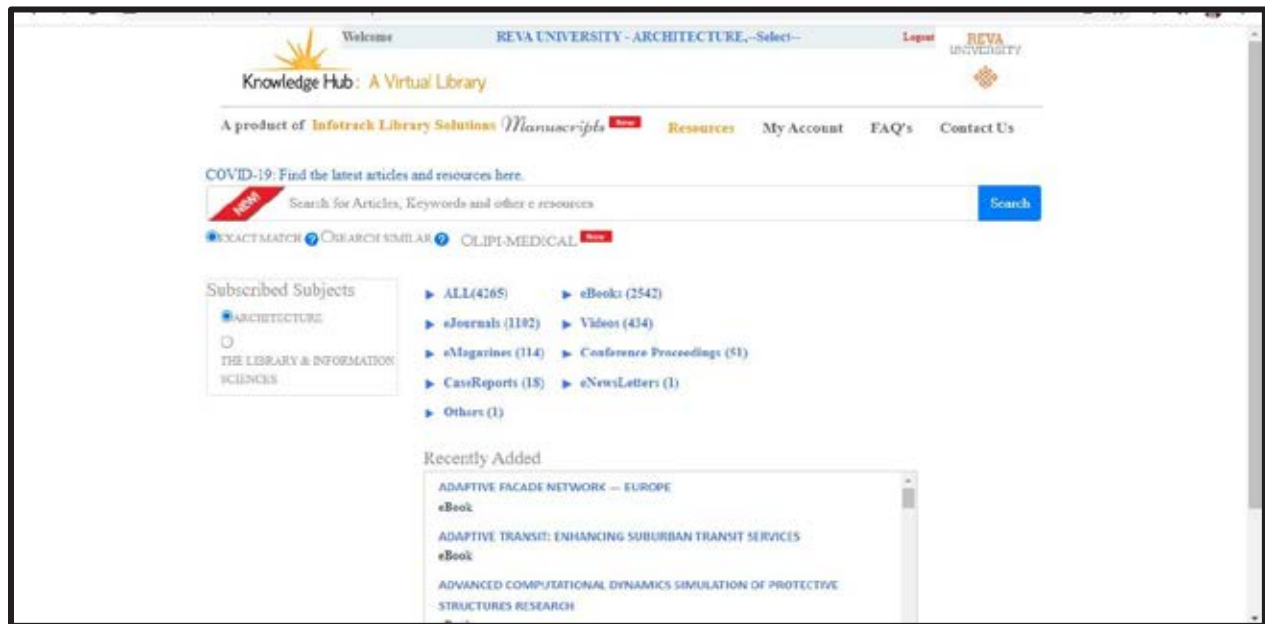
Welcome REVA UNIVERSITY - ARCHITECTURE,--Select-- Logout

REVA UNIVERSITY

Knowledge Hub: A Virtual Library

A product of Infotrack Library Solutions Manuscripts New Resources My Account FAQ's Contact Us

COVID-19: Find the latest articles and resources here.

NEW Search for Articles, Keywords and other e resources Search

EXACT MATCH SEARCH SIMILAR OLIPI-MEDICAL New

Subscribed Subjects

ARCHITECTURE

THE LIBRARY & INFORMATION SCIENCES

ALL(4265) eBooks (2542)

eJournals (1102) Videos (434)

eMagazines (114) Conference Proceedings (51)

CaseReports (18) eNewsLetters (1)

Others (1)

Recently Added

ADAPTIVE FACADE NETWORK — EUROPE

eBook

ADAPTIVE TRANSIT: ENHANCING SUBURBAN TRANSIT SERVICES

eBook

ADVANCED COMPUTATIONAL DYNAMICS SIMULATION OF PROTECTIVE STRUCTURES RESEARCH